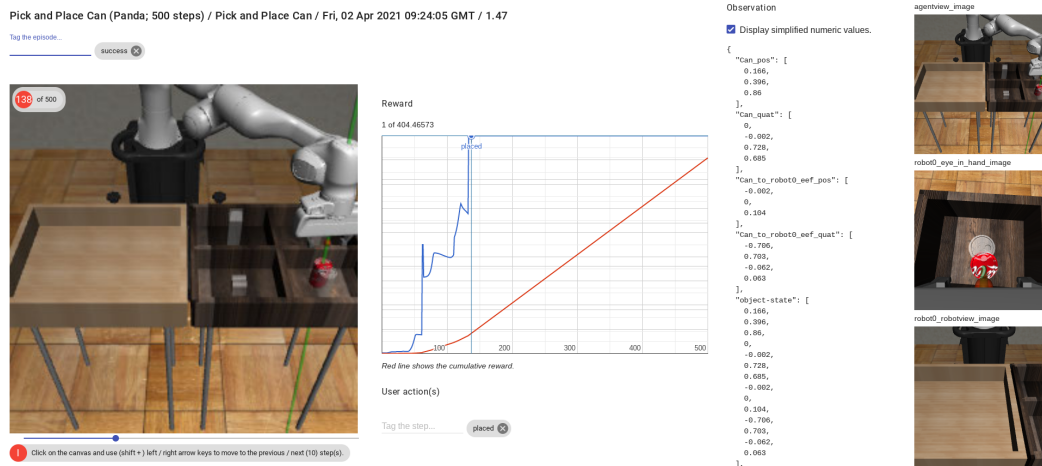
Pick and Place Can (Panda; 500 steps) / Pick and Place Can / Fri, 02 Apr 2021 09:24:05 GMT / 1.47

Tag the episode...

success

138 of 500

Reward

1 of 404.46573

placed

100 200 300 400 500

Red line shows the cumulative reward.

User action(s)

Tag the step...

placed

Click on the canvas and use (shift +) left / right arrow keys to move to the previous / next (10) step(s).

Observation

Display simplified numeric values.

{
"Can_pos": [
0.166,
0.396,
0.86
],
"Can_quat": [
0,
-0.002,
0.728,
0.685
],
"Can_to_robot0_eef_pos": [
-0.002,
0,
0.104
],
"Can_to_robot0_eef_quat": [
-0.706,
0.703,
-0.062,
0.063
],
"object-state": [
0.166,
0.396,
0.86,
0,
-0.002,
0.728,
0.685,
-0.002,
0,
0.104,
-0.706,
0.703,
-0.062,
0.063
],

agentview_image

robot0_eye_in_hand_image

robot0_robotview_image